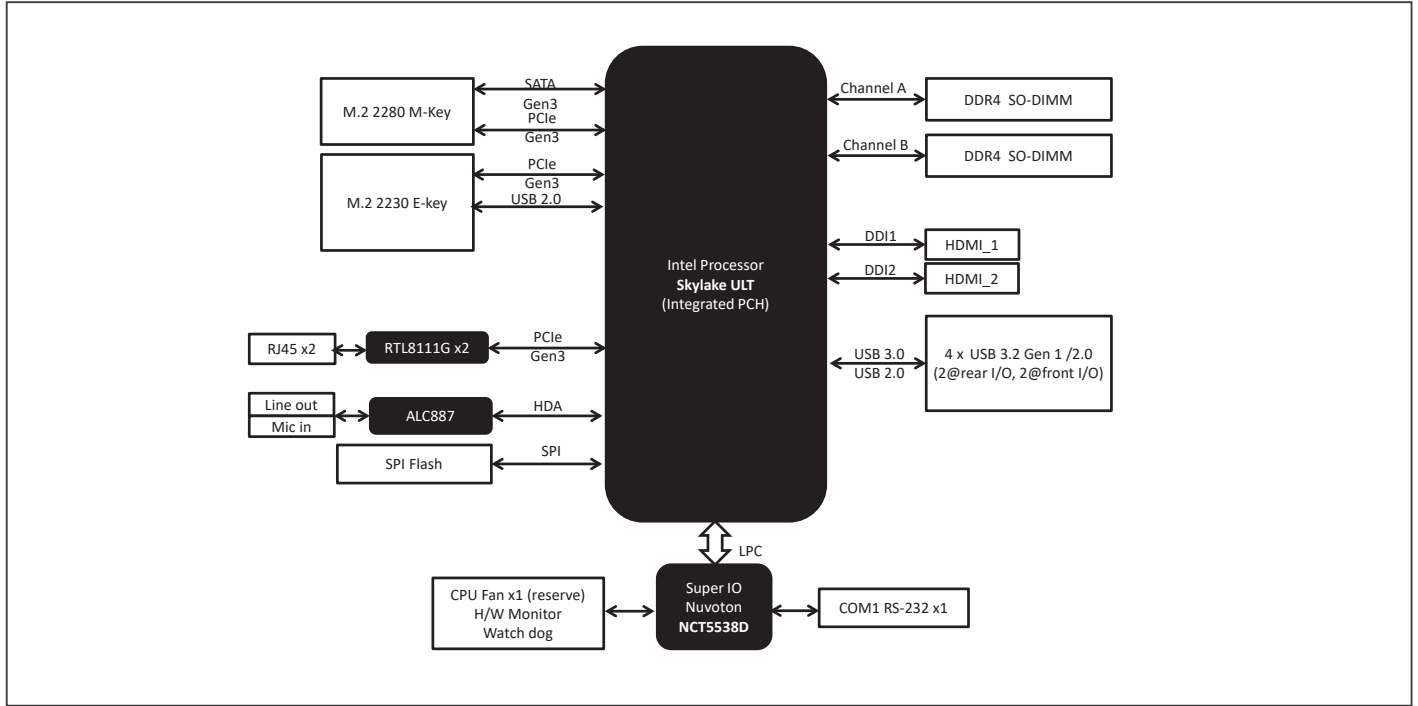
M.2 2280 M-Key

SATA
Gen3
PCIe
Gen3

M.2 2230 E-key

PCIe
Gen3
USB 2.0

Intel Processor
**Skylake ULT**
(Integrated PCH)

Channel A
DDR4 SO-DIMM

Channel B
DDR4 SO-DIMM

DDI1
HDMI_1

DDI2
HDMI_2

RJ45 x2
RTL8111G x2
PCIe
Gen3

USB 3.0
USB 2.0
4 x USB 3.2 Gen 1 /2.0
(2@rear I/O, 2@front I/O)

Line out
Mic in
ALC887
HDA

SPI Flash
SPI

LPC

CPU Fan x1 (reserve)
H/W Monitor
Watch dog

Super IO
Nuvoton
**NCT5538D**

COM1 RS-232 x1